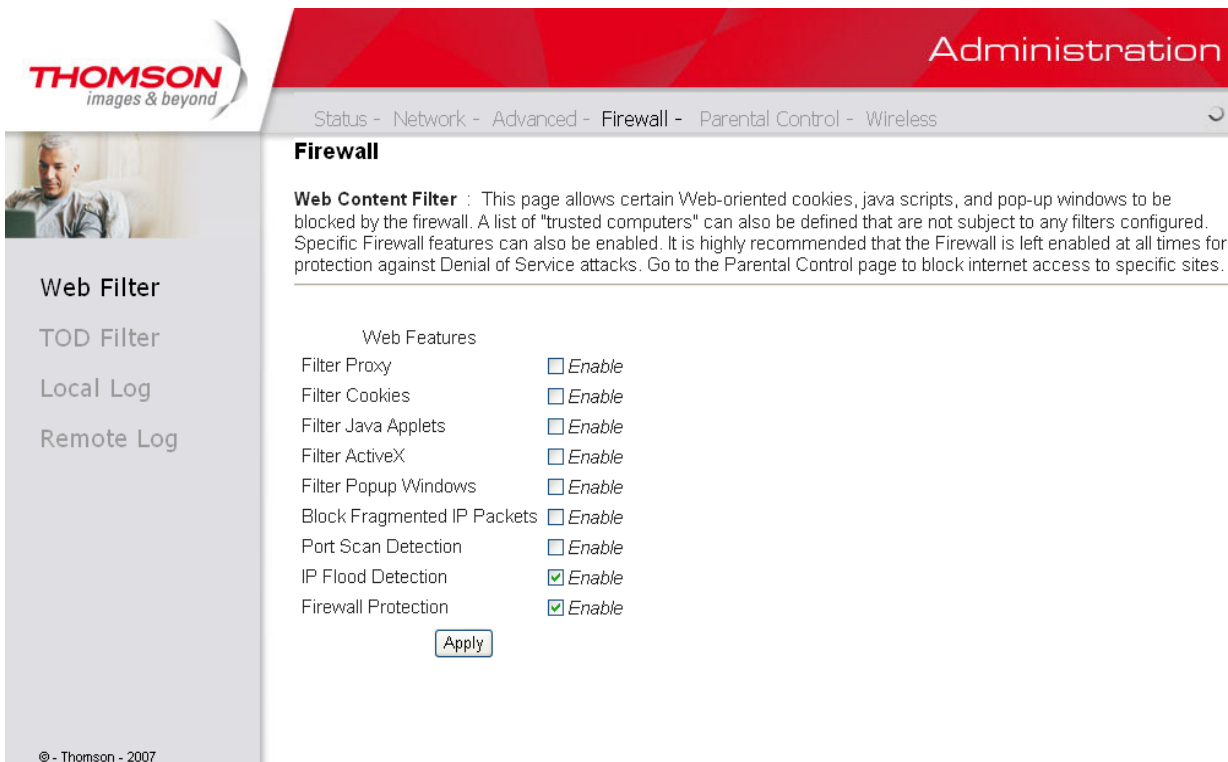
THOMSON
images & beyond

Administration

Status - Network - Advanced - Firewall - Parental Control - Wireless

Firewall

Web Content Filter : This page allows certain Web-oriented cookies, java scripts, and pop-up windows to be blocked by the firewall. A list of "trusted computers" can also be defined that are not subject to any filters configured. Specific Firewall features can also be enabled. It is highly recommended that the Firewall is left enabled at all times for protection against Denial of Service attacks. Go to the Parental Control page to block internet access to specific sites.

Web Filter
TOD Filter
Local Log
Remote Log

Web Features

| | |
|---|---|
| Filter Proxy | Enable |
| Filter Cookies | Enable |
| Filter Java Applets | Enable |
| Filter ActiveX | Enable |
| Filter Popup Windows | Enable |
| Block Fragmented IP Packets | Enable |
| Port Scan Detection | Enable |
| IP Flood Detection | Enable |
| Firewall Protection | Enable |

Apply

© - Thomson - 2007